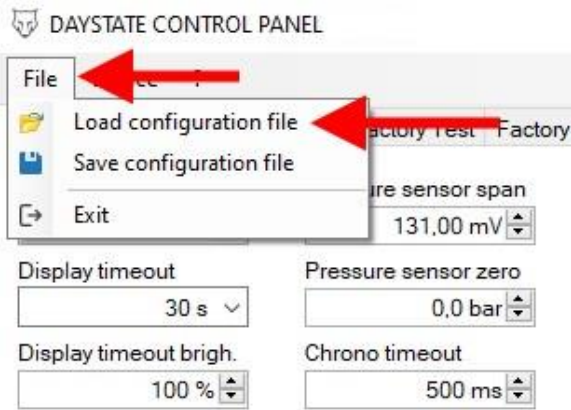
DAYSTATE CONTROL PANEL

File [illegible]

Load configuration file

Save configuration file

Exit

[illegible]actory Test Factory

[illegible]ure sensor span

131,00 mV

Display timeout

30 s

Pressure sensor zero

0,0 bar

Display timeout brigh.

100 %

Chrono timeout

500 ms